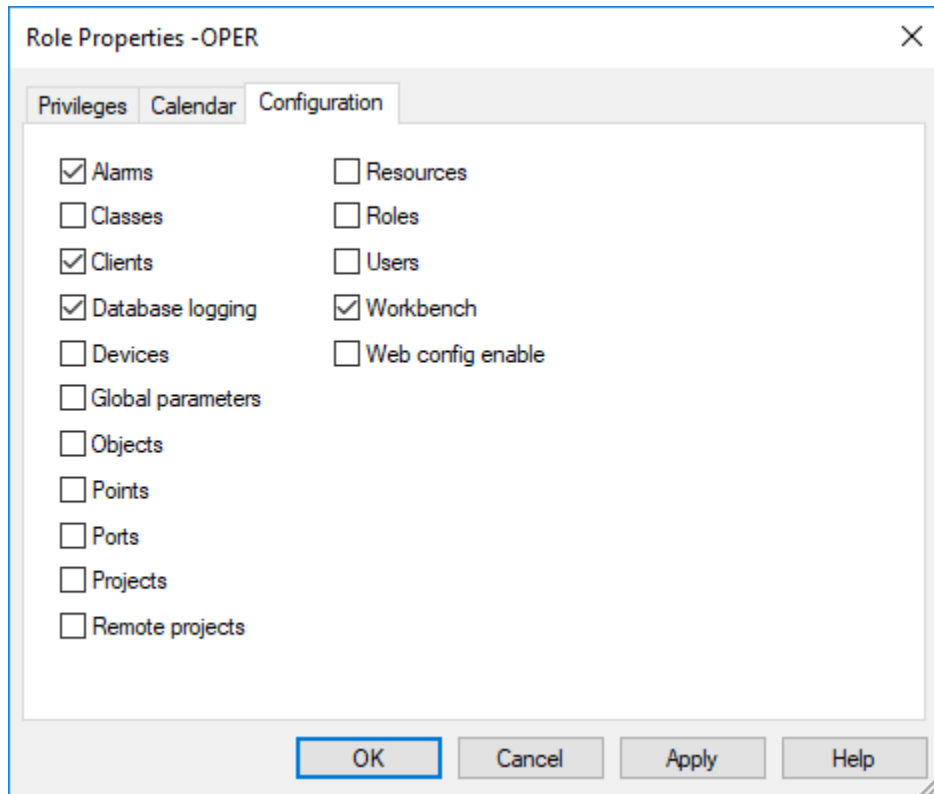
Role Properties -OPER

×

Privileges Calendar Configuration

☑ Alarms
☐ Classes
☑ Clients
☑ Database logging
☐ Devices
☐ Global parameters
☐ Objects
☐ Points
☐ Ports
☐ Projects
☐ Remote projects

☐ Resources
☐ Roles
☐ Users
☑ Workbench
☐ Web config enable

OK Cancel Apply Help